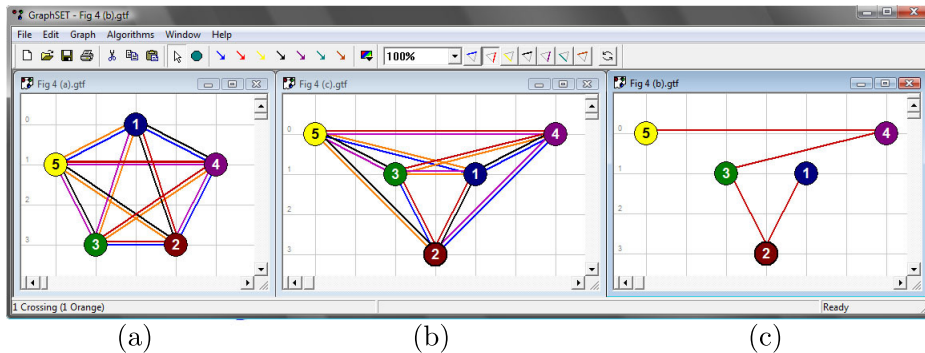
GraphSET - Fig 4 (b).gtf

File Edit Graph Algorithms Window Help

100%

Fig 4 (a).gtf

0 1 2 3

1 5 4 3 2

Fig 4 (c).gtf

0 1 2 3

5 4 3 1 2

Fig 4 (b).gtf

0 1 2 3

5 4 3 1 2

1 Crossing (1 Orange)

Ready

(a) (b) (c)